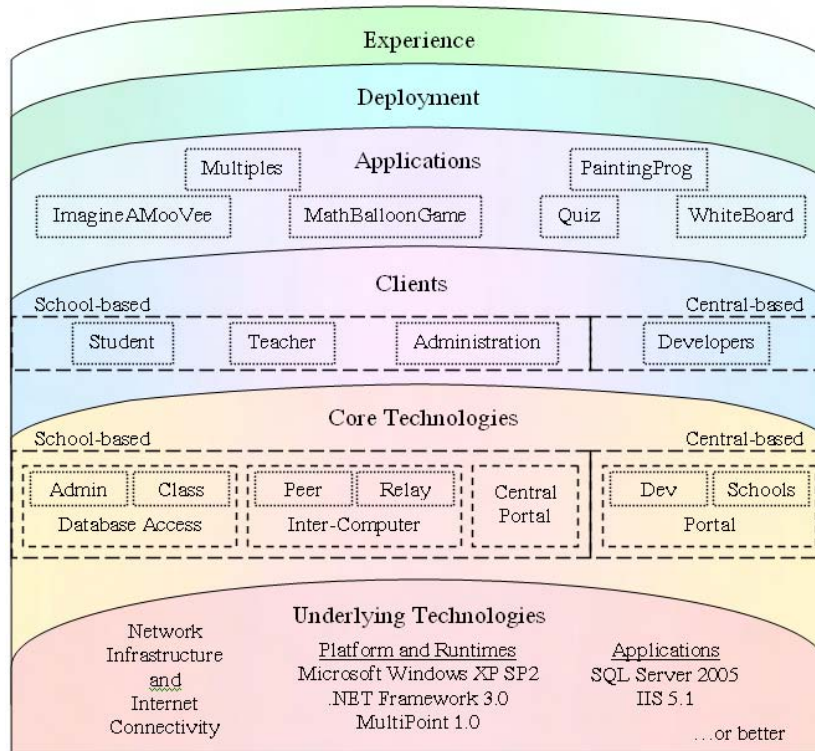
Experience

Deployment

Applications

Multiples

PaintingProg

ImagineAMooVee

MathBalloonGame

Quiz

WhiteBoard

Clients

School-based

Central-based

Student

Teacher

Administration

Developers

Core Technologies

School-based

Central-based

Admin

Class

Database Access

Peer

Relay

Inter-Computer

Central Portal

Dev

Schools

Portal

Underlying Technologies

Network Infrastructure and Internet Connectivity

Platform and Runtimes
Microsoft Windows XP SP2
.NET Framework 3.0
MultiPoint 1.0

Applications
SQL Server 2005
IIS 5.1

…or better